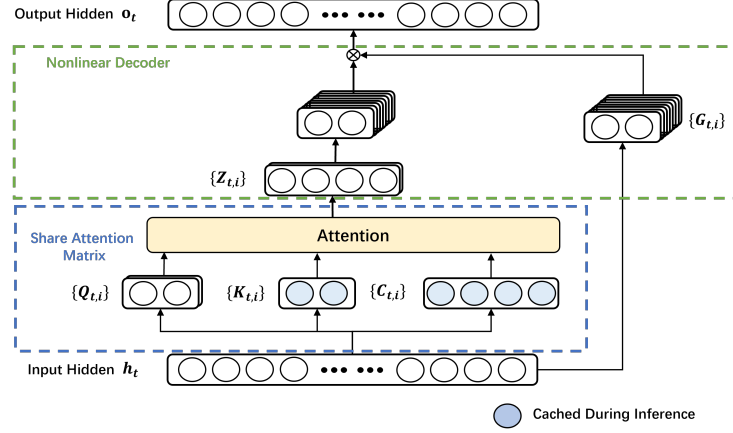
Output Hidden $\mathbf{o}_t$

Nonlinear Decoder

$\otimes$

$\{\boldsymbol{G}_{t,i}\}$

$\{\boldsymbol{Z}_{t,i}\}$

Share Attention Matrix

Attention

$\{\boldsymbol{Q}_{t,i}\}$ $\{\boldsymbol{K}_{t,i}\}$ $\{\boldsymbol{C}_{t,i}\}$

Input Hidden $\boldsymbol{h}_t$

Cached During Inference